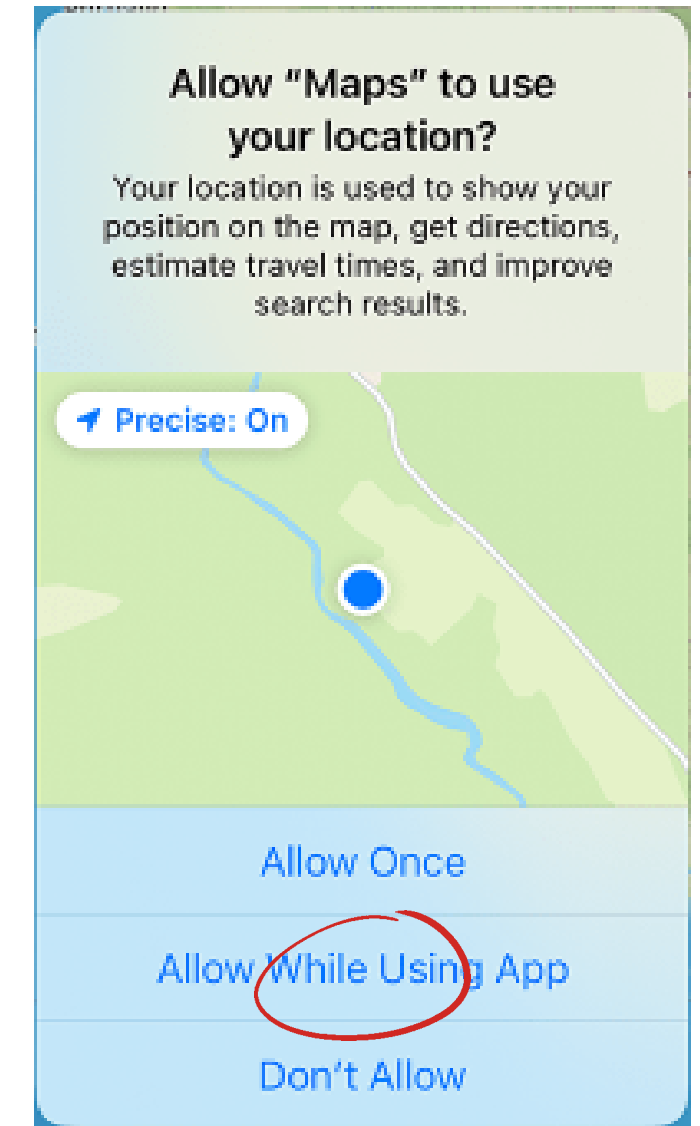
Allow “Maps” to use your location?

Your location is used to show your position on the map, get directions, estimate travel times, and improve search results.

Precise: On

Allow Once

Allow While Using App

Don’t Allow